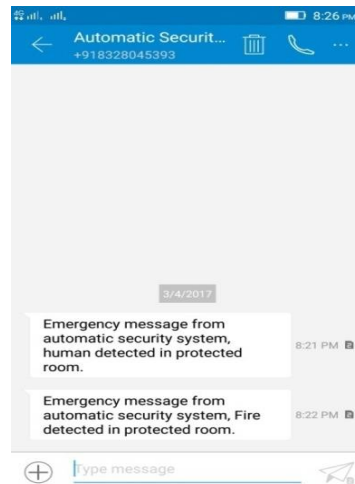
8:26 PM

Automatic Securit...
+918328045393

3/4/2017

Emergency message from automatic security system, human detected in protected room.

8:21 PM

Emergency message from automatic security system, Fire detected in protected room.

8:22 PM

Type message